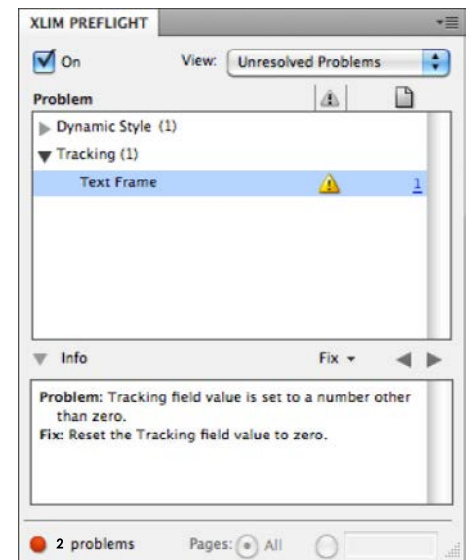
XLIM PREFLIGHT

On

View: Unresolved Problems

Problem

Dynamic Style (1)

Tracking (1)

Text Frame 1

Info

Fix

Problem: Tracking field value is set to a number other than zero.
Fix: Reset the Tracking field value to zero.

2 problems

Pages: All